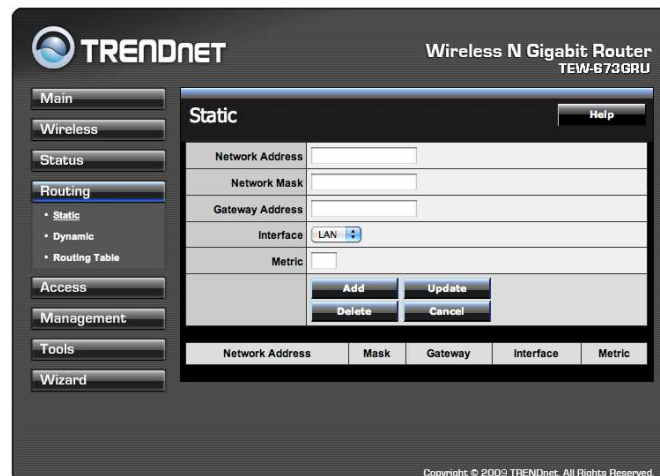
TRENDnET

Wireless N Gigabit Router
TEW-673GRU

Main
Wireless
Status
Routing
• Static
• Dynamic
• Routing Table
Access
Management
Tools
Wizard

Static

Help

| Network Address | |
|---|---|
| Network Mask | |
| Gateway Address | |
| Interface | LAN |
| Metric | |

Add Update
Delete Cancel

| Network Address | Mask | Gateway | Interface | Metric |
|---|---|---|---|---|

Copyright © 2009 TRENDnet. All Rights Reserved.